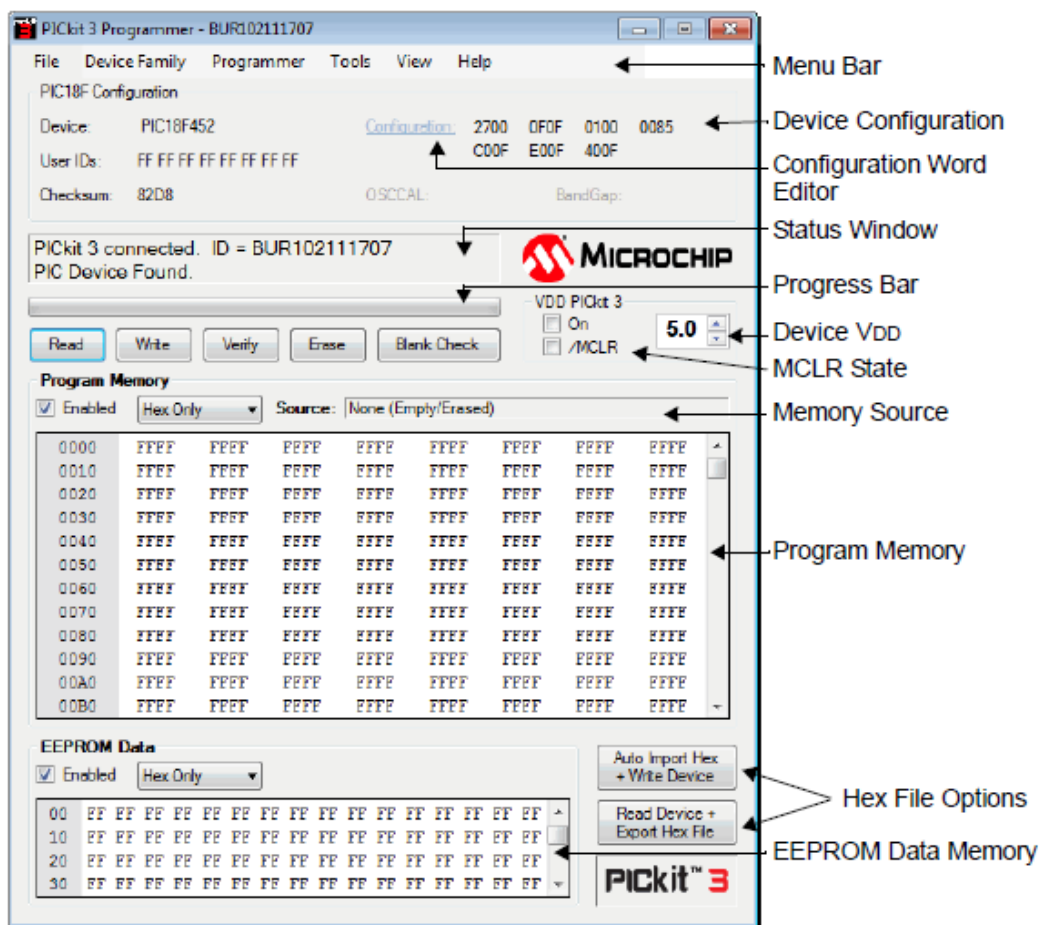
PICkit 3 Programmer - BUR102111707

File Device Family Programmer Tools View Help

PIC18F Configuration

Device: PIC18F452

User IDs: FF FF FF FF FF FF FF FF

Checksum: 82D8

Configuration: 2700 0F0F 0100 0085 C00F E00F 400F

OSCCAL: BandGap:

PICkit 3 connected. ID = BUR102111707
PIC Device Found.

MICROCHIP

VDD PICkit 3
On
/MCLR
5.0

Read Write Verify Erase Blank Check

Program Memory
Enabled Hex Only Source: None (Empty/Erased)

| 0000 | FFFF | FFFF | FFFF | FFFF | FFFF | FFFF | FFFF | FFFF |
|---|---|---|---|---|---|---|---|---|
| 0010 | FFFF | FFFF | FFFF | FFFF | FFFF | FFFF | FFFF | FFFF |
| 0020 | FFFF | FFFF | FFFF | FFFF | FFFF | FFFF | FFFF | FFFF |
| 0030 | FFFF | FFFF | FFFF | FFFF | FFFF | FFFF | FFFF | FFFF |
| 0040 | FFFF | FFFF | FFFF | FFFF | FFFF | FFFF | FFFF | FFFF |
| 0050 | FFFF | FFFF | FFFF | FFFF | FFFF | FFFF | FFFF | FFFF |
| 0060 | FFFF | FFFF | FFFF | FFFF | FFFF | FFFF | FFFF | FFFF |
| 0070 | FFFF | FFFF | FFFF | FFFF | FFFF | FFFF | FFFF | FFFF |
| 0080 | FFFF | FFFF | FFFF | FFFF | FFFF | FFFF | FFFF | FFFF |
| 0090 | FFFF | FFFF | FFFF | FFFF | FFFF | FFFF | FFFF | FFFF |
| 00A0 | FFFF | FFFF | FFFF | FFFF | FFFF | FFFF | FFFF | FFFF |
| 00B0 | FFFF | FFFF | FFFF | FFFF | FFFF | FFFF | FFFF | FFFF |

EEPROM Data
Enabled Hex Only

00 FF FF FF FF FF FF FF FF FF FF FF FF FF FF FF FF
10 FF FF FF FF FF FF FF FF FF FF FF FF FF FF FF FF
20 FF FF FF FF FF FF FF FF FF FF FF FF FF FF FF FF
30 FF FF FF FF FF FF FF FF FF FF FF FF FF FF FF FF

Auto Import Hex + Write Device

Read Device + Export Hex File

PICkit™ 3

Menu Bar
Device Configuration
Configuration Word Editor
Status Window
Progress Bar
Device VDD
MCLR State
Memory Source
Program Memory
Hex File Options
EEPROM Data Memory